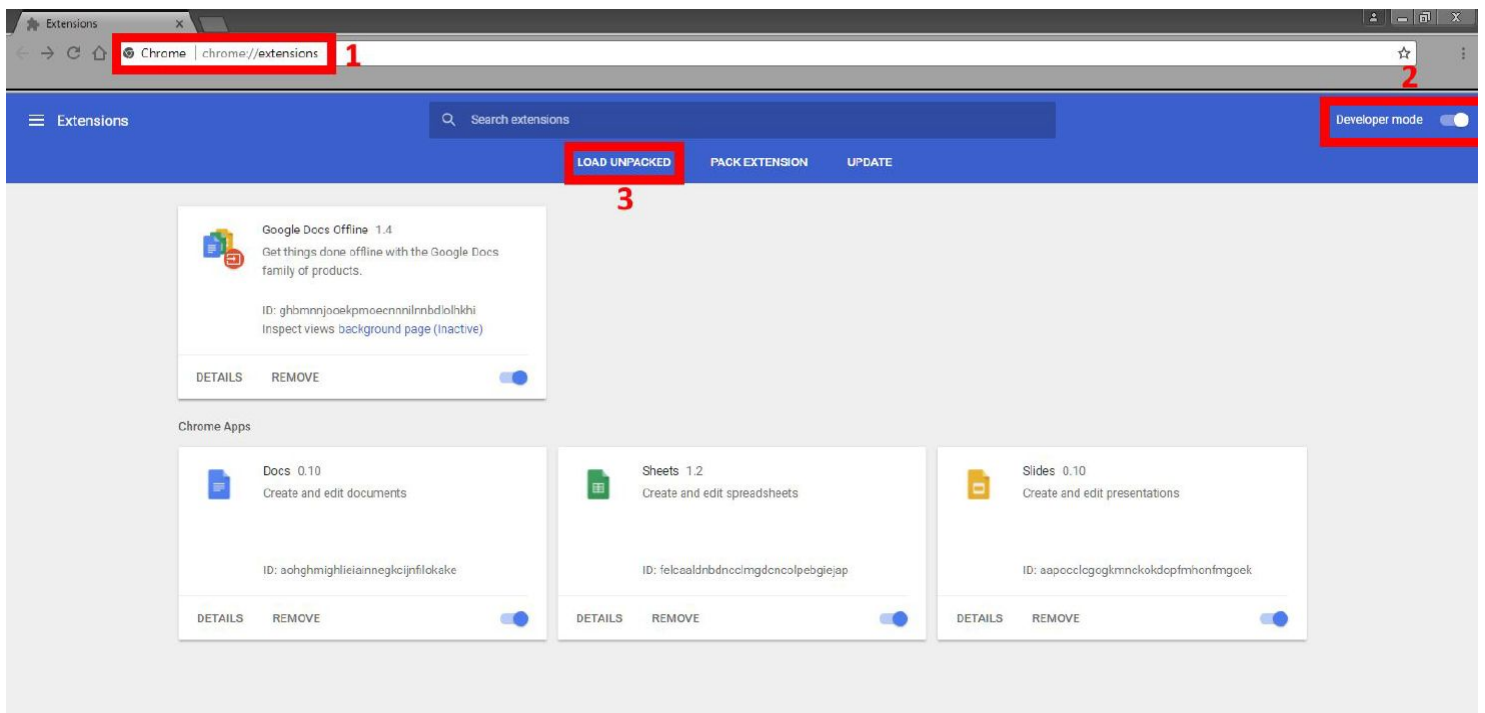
Extensions ×

Chrome | chrome://extensions 1

2

Extensions

Search extensions

Developer mode

LOAD UNPACKED PACK EXTENSION UPDATE

3

Google Docs Offline 1.4
Get things done offline with the Google Docs family of products.

ID: ghbmnnjooekpmoecnnnilnnbdlolhkhi
Inspect views background page (Inactive)

DETAILS REMOVE

Chrome Apps

Docs 0.10
Create and edit documents

ID: aohghmighlieiainnegkcijnfilokake

DETAILS REMOVE

Sheets 1.2
Create and edit spreadsheets

ID: felcaaldnbdncclmgdcncolpebgiejap

DETAILS REMOVE

Slides 0.10
Create and edit presentations

ID: aapocclcgogkmnckokdopfmhonfmgoek

DETAILS REMOVE